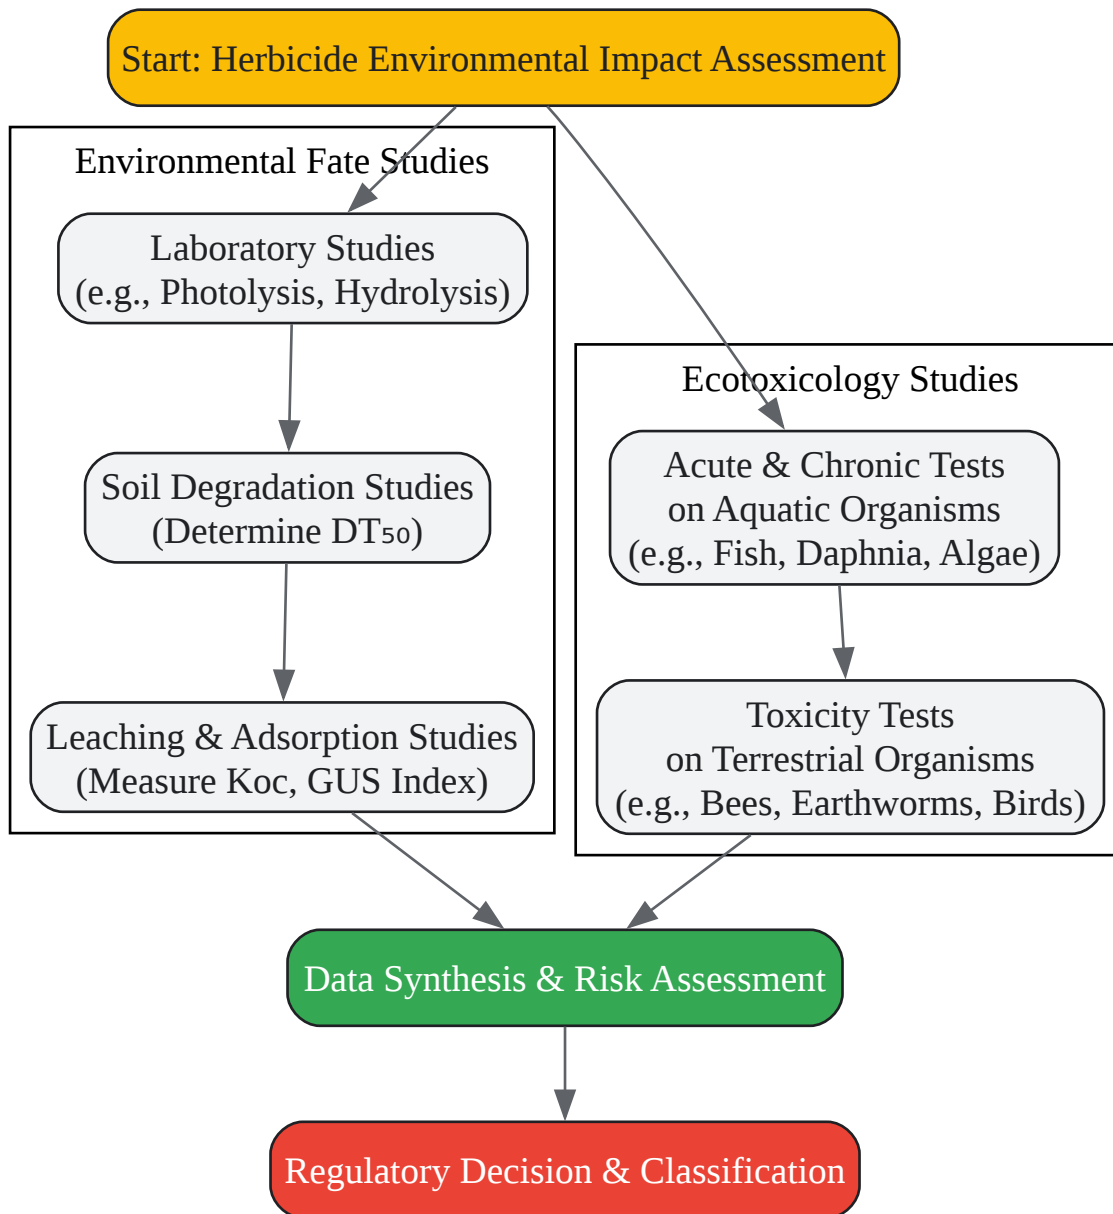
Start: Herbicide Environmental Impact Assessment

Environmental Fate Studies

Laboratory Studies
(e.g., Photolysis, Hydrolysis)

Soil Degradation Studies
(Determine DT₅₀)

Leaching & Adsorption Studies
(Measure Koc, GUS Index)

Ecotoxicology Studies

Acute & Chronic Tests
on Aquatic Organisms
(e.g., Fish, Daphnia, Algae)

Toxicity Tests
on Terrestrial Organisms
(e.g., Bees, Earthworms, Birds)

Data Synthesis & Risk Assessment

Regulatory Decision & Classification